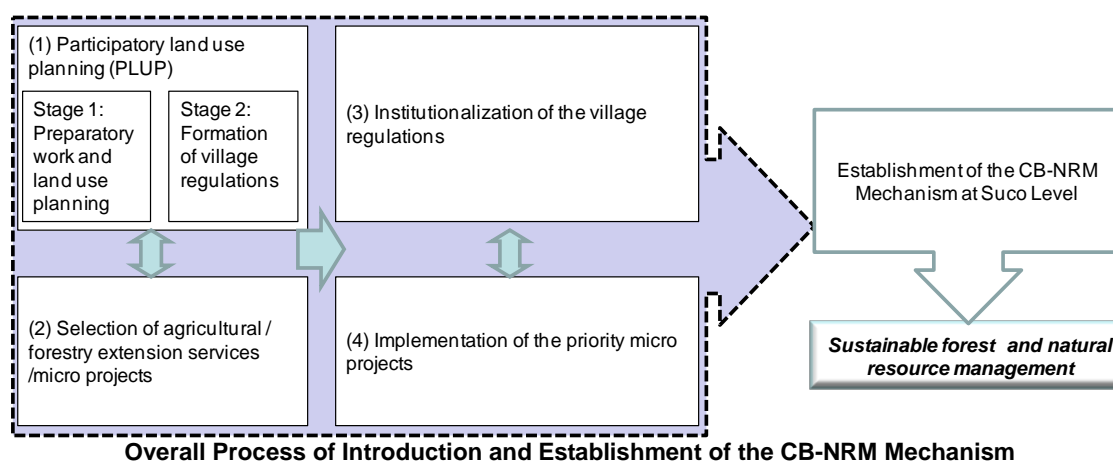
(1) Participatory land use planning (PLUP)

Stage 1: Preparatory work and land use planning

Stage 2: Formation of village regulations

(3) Institutionalization of the village regulations

(2) Selection of agricultural / forestry extension services /micro projects

(4) Implementation of the priority micro projects

Establishment of the CB-NRM Mechanism at Suco Level

Sustainable forest and natural resource management

Overall Process of Introduction and Establishment of the CB-NRM Mechanism